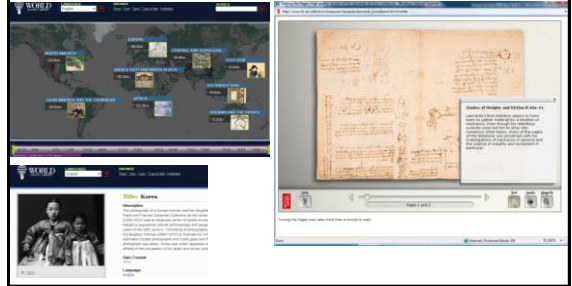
WORLD

NORTH AMERICA

EUROPE

CENTRAL AND SOUTH ASIA

EAST ASIA

MIDDLE EAST AND NORTH AFRICA

LATIN AMERICA AND THE CARIBBEAN

AFRICA

SOUTHEAST ASIA

OCEANIA AND THE PACIFIC

WORLD

Title: Korea

Description

Date Created

Language

Studies of Weights and Scales fl. 40r-41

Leonardo's first drawings seem to have been to gather material for a treatise on mechanics. Even though the notebook contents would not be drop into numerous other forms. Some of the pages of the Notebook are concerned with the investigation of mechanics in general and the science of weights and movement in particular.

Pages 1 and 2

Turning the Pages may take more than a minute to load.